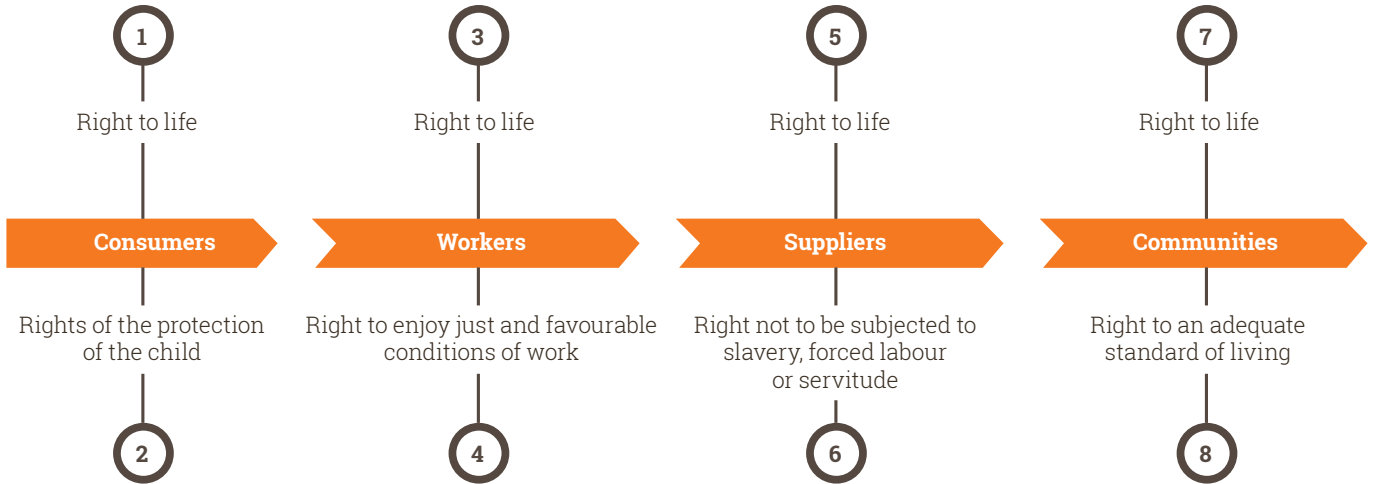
1

Right to life

Consumers

Rights of the protection of the child

2

3

Right to life

Workers

Right to enjoy just and favourable conditions of work

4

5

Right to life

Suppliers

Right not to be subjected to slavery, forced labour or servitude

6

7

Right to life

Communities

Right to an adequate standard of living

8